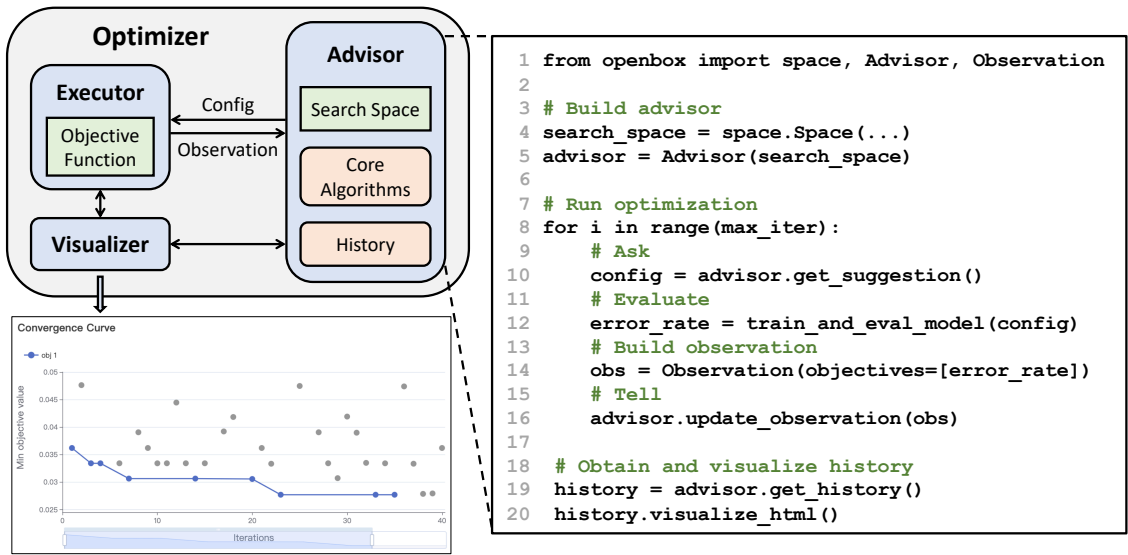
Optimizer

Executor

Objective Function

Config

Observation

Advisor

Search Space

Core Algorithms

History

Visualizer

Convergence Curve

obj 1

0.05

0.045

0.04

0.035

0.03

0.025

Min objective value

0

10

20

30

40

Iterations

1 from openbox import space, Advisor, Observation
2
3 # Build advisor
4 search_space = space.Space(...)
5 advisor = Advisor(search_space)
6
7 # Run optimization
8 for i in range(max_iter):
9     # Ask
10     config = advisor.get_suggestion()
11     # Evaluate
12     error_rate = train_and_eval_model(config)
13     # Build observation
14     obs = Observation(objectives=[error_rate])
15     # Tell
16     advisor.update_observation(obs)
17
18 # Obtain and visualize history
19 history = advisor.get_history()
20 history.visualize_html()